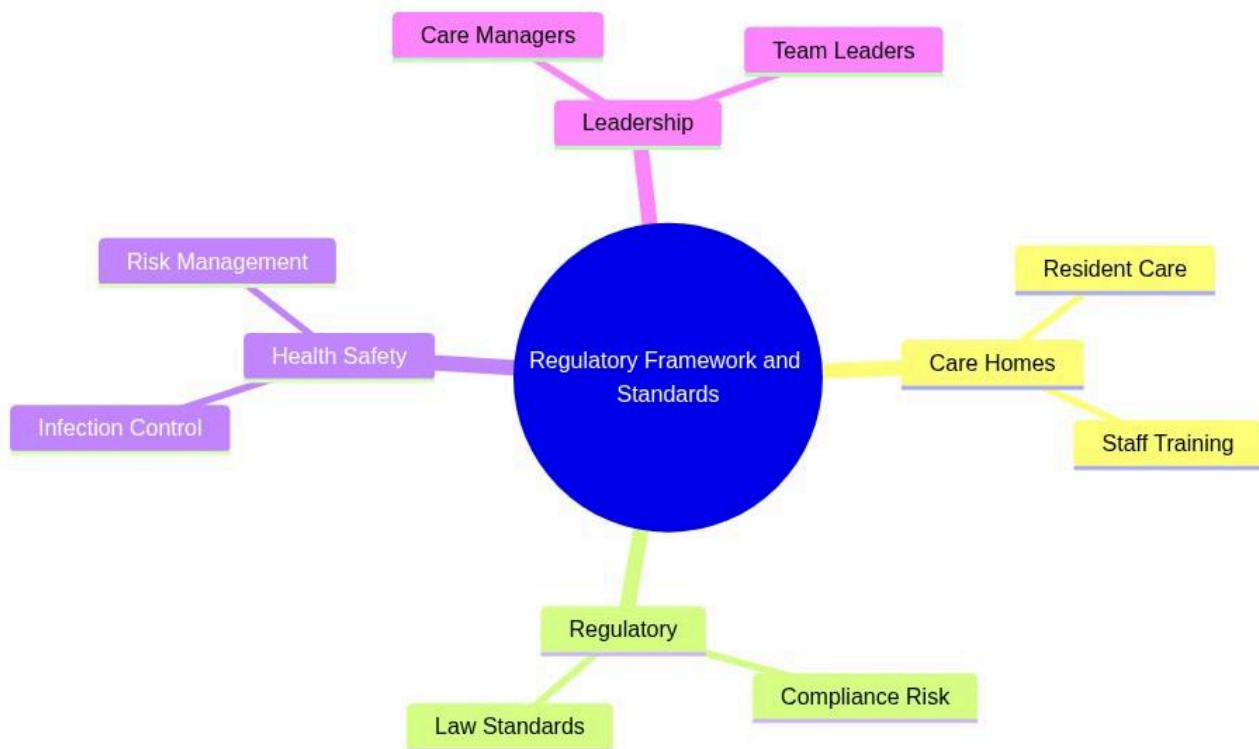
Care Managers
Team Leaders
Leadership
Risk Management
Health Safety
Infection Control
Regulatory Framework and Standards
Resident Care
Care Homes
Staff Training
Regulatory
Law Standards
Compliance Risk